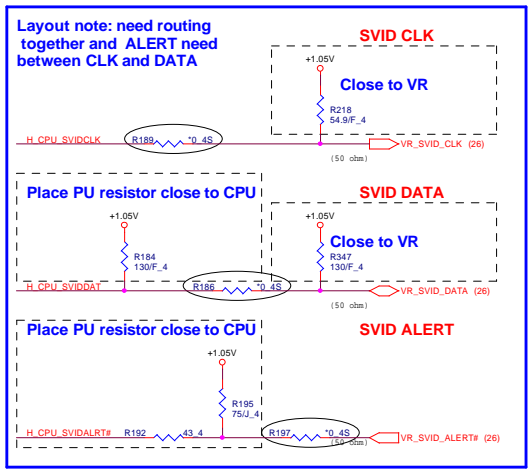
Layout note: need routing together and ALERT need between CLK and DATA

SVID CLK

+1.05V

Close to VR

R218
54.9/F_4

H_CPU_SVIDCLK

R189 *0_4S

VR_SVID_CLK (26)

(50 ohm)

Place PU resistor close to CPU

SVID DATA

+1.05V

R184
130/F_4

+1.05V

Close to VR

R347
130/F_4

H_CPU_SVIDDAT

R186 *0_4S

VR_SVID_DATA (26)

(50 ohm)

Place PU resistor close to CPU

SVID ALERT

+1.05V

R195
75/J_4

H_CPU_SVIDALRT#

R192 43_4

R197 *0_4S

(50 ohm)

VR_SVID_ALERT# (26)